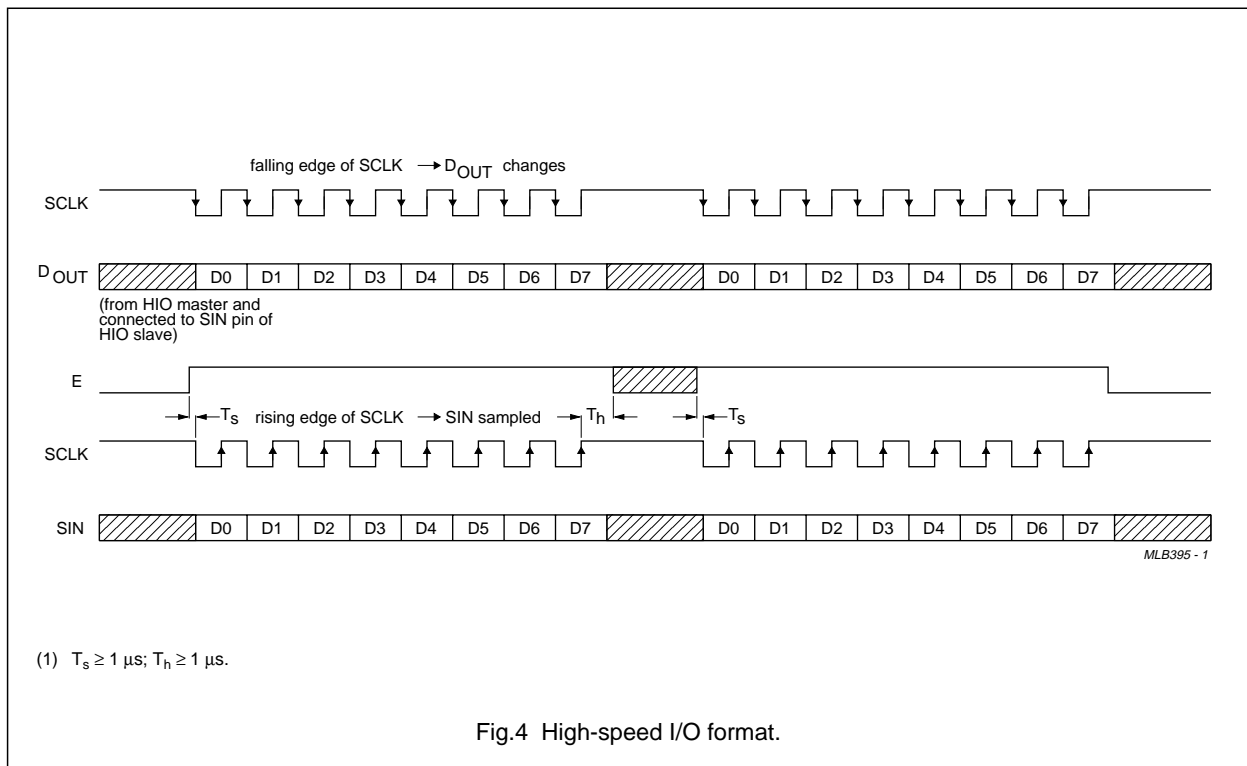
falling edge of SCLK → $D_{OUT}$ changes

SCLK

$D_{OUT}$ D0 D1 D2 D3 D4 D5 D6 D7 D0 D1 D2 D3 D4 D5 D6 D7

(from HIO master and connected to SIN pin of HIO slave)

E

$T_s$ rising edge of SCLK → SIN sampled $T_h$ $T_s$

SCLK

SIN D0 D1 D2 D3 D4 D5 D6 D7 D0 D1 D2 D3 D4 D5 D6 D7

MLB395 - 1

(1) $T_s \geq 1$ µs; $T_h \geq 1$ µs.

Fig.4 High-speed I/O format.